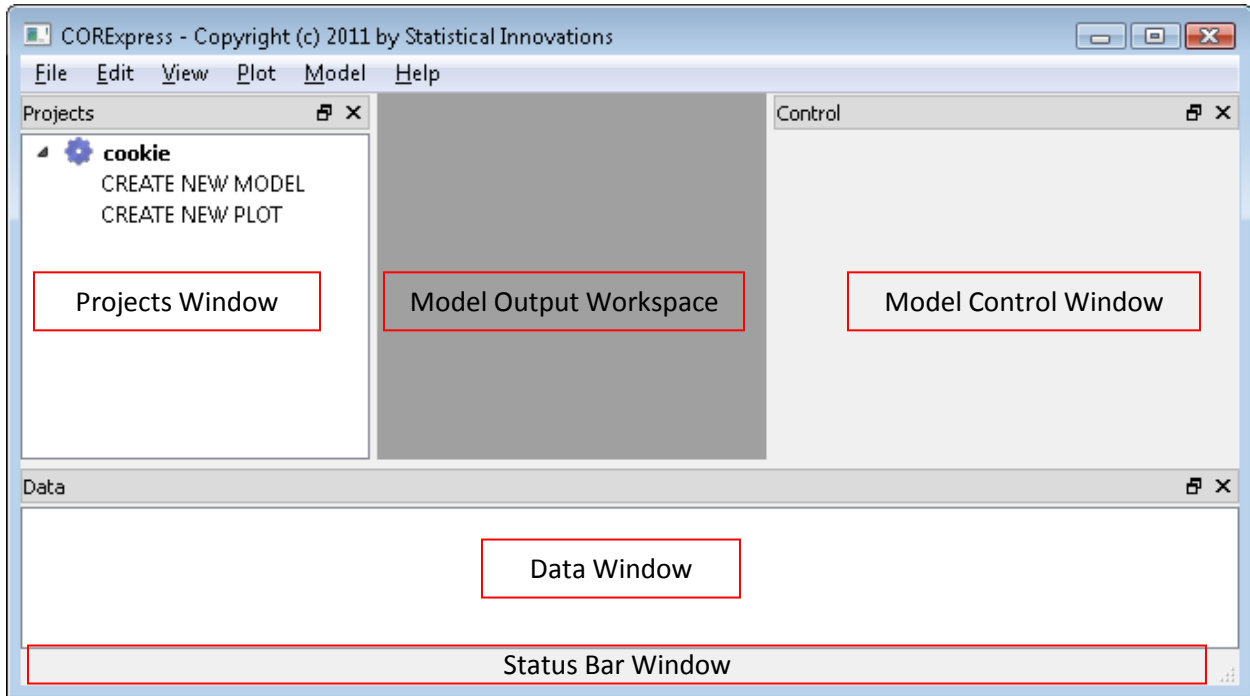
COREXpress - Copyright (c) 2011 by Statistical Innovations

File Edit View Plot Model Help

Projects

cookie
CREATE NEW MODEL
CREATE NEW PLOT

Projects Window

Model Output Workspace

Control

Model Control Window

Data

Data Window

Status Bar Window